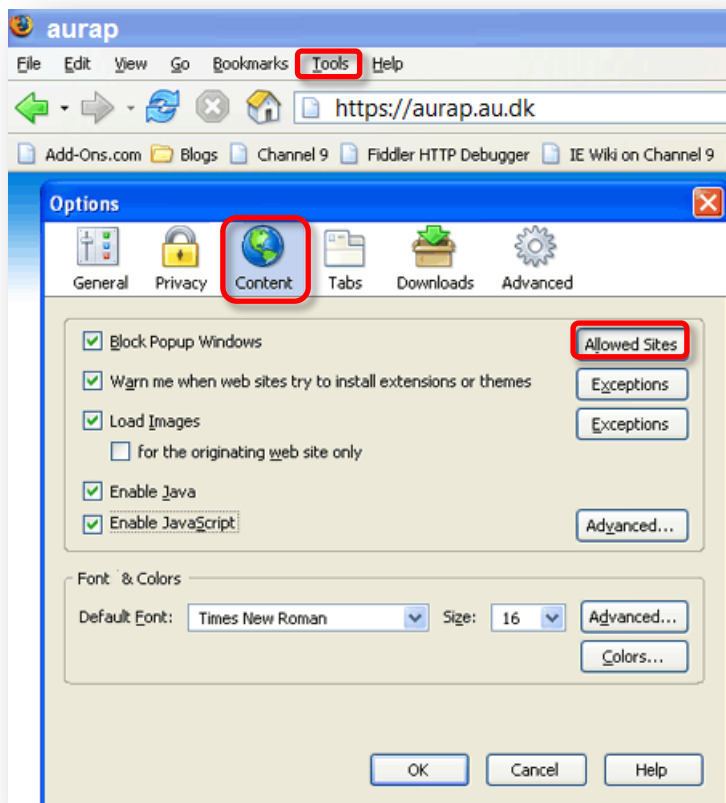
aurap

File Edit View Go Bookmarks Tools Help

https://aurap.au.dk

Add-Ons.com Blogs Channel 9 Fiddler HTTP Debugger IE Wiki on Channel 9

Options

General Privacy Content Tabs Downloads Advanced

Block Popup Windows
Allowed Sites

Warn me when web sites try to install extensions or themes
Exceptions

Load Images
Exceptions

for the originating web site only

Enable Java

Enable JavaScript
Advanced...

Font & Colors

Default Font: Times New Roman Size: 16
Advanced...

Colors...

OK Cancel Help